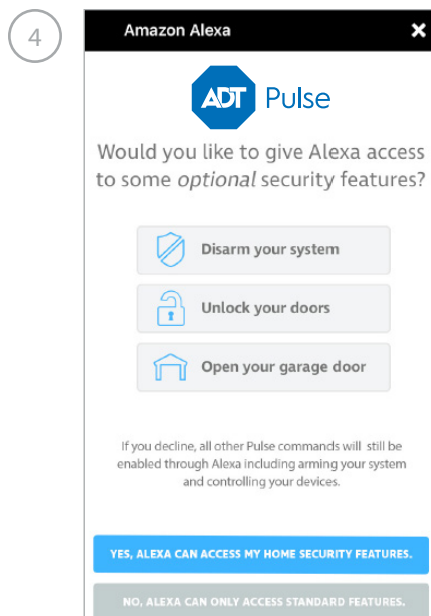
4

Amazon Alexa

ADT Pulse

Would you like to give Alexa access to some *optional* security features?

Disarm your system

Unlock your doors

Open your garage door

If you decline, all other Pulse commands will still be enabled through Alexa including arming your system and controlling your devices.

YES, ALEXA CAN ACCESS MY HOME SECURITY FEATURES.

NO, ALEXA CAN ONLY ACCESS STANDARD FEATURES.